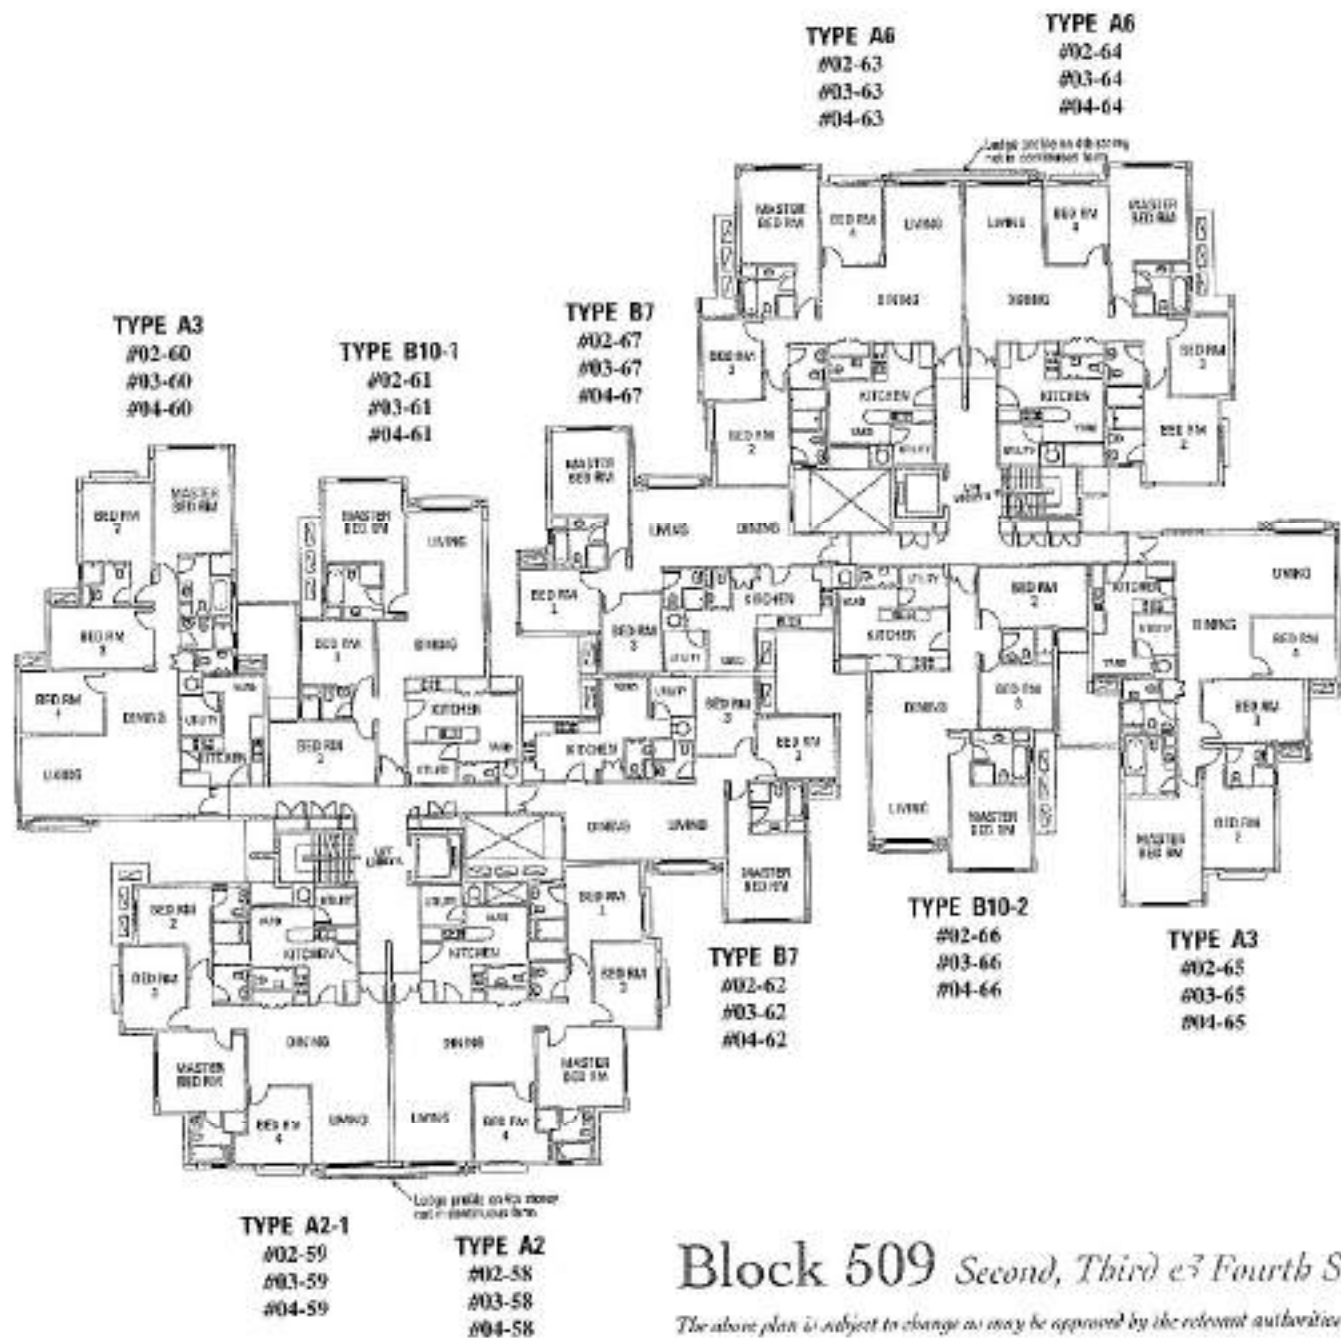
TYPE A6
#02-63
#03-63
#04-63

TYPE A6
#02-64
#03-64
#04-64

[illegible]

MASTER BED RM
BED RM 4
LIVING
LIVING
BED RM 4
MASTER BED RM
DINING
DINING
BED RM 3
KITCHEN
KITCHEN
BED RM 3
BED RM 2
BED RM 2
LIFT LOBBY

TYPE A3
#02-60
#03-60
#04-60

TYPE B10-1
#02-61
#03-61
#04-61

TYPE B7
#02-67
#03-67
#04-67

BED RM 2
MASTER BED RM
MASTER BED RM
LIVING
MASTER BED RM
LIVING
DINING
LIVING
BED RM 3
BED RM 3
DINING
BED RM 1
BED RM 3
KITCHEN
UTILITY
KITCHEN
BED RM 2
BED RM 1
DINING
BED RM 4
UTILITY
KITCHEN
BED RM 2
KITCHEN
KITCHEN
BED RM 3
BED RM 2
BED RM 3
DINING
BED RM 1
LIVING
LIVING
LIFT LOBBY
DINING
LIVING
MASTER BED RM
MASTER BED RM
BED RM 2
MASTER BED RM
LIVING
MASTER BED RM
BED RM 2
BED RM 1
KITCHEN
KITCHEN
BED RM 3
BED RM 3
DINING
DINING
MASTER BED RM
MASTER BED RM
BED RM 4
LIVING
LIVING
BED RM 4

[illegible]

TYPE B7
#02-62
#03-62
#04-62

TYPE B10-2
#02-66
#03-66
#04-66

TYPE A3
#02-65
#03-65
#04-65

TYPE A2-1
#02-59
#03-59
#04-59

TYPE A2
#02-58
#03-58
#04-58

Block 509 Second, Third & Fourth S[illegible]

The above plan is subject to change as may be approved by the relevant authoritie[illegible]